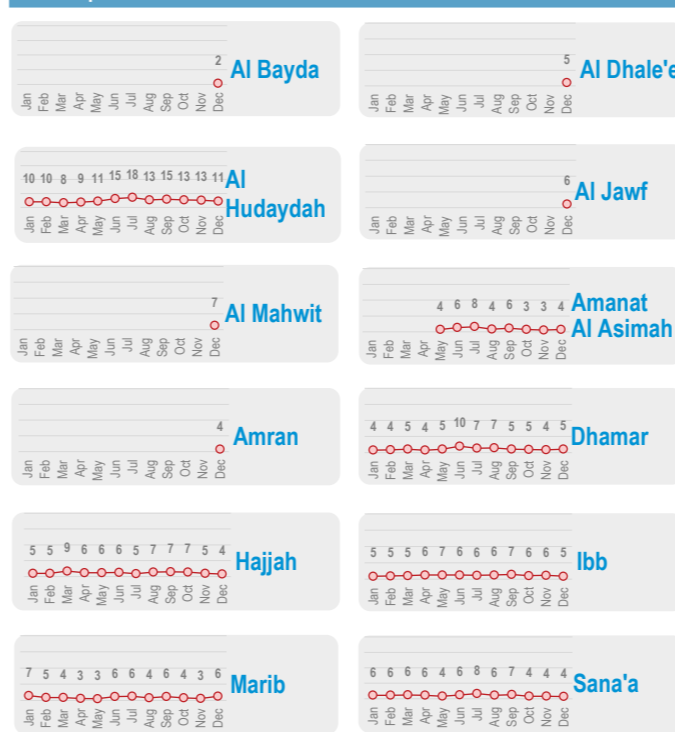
2
Jan Feb Mar Apr May Jun Jul Aug Sep Oct Nov Dec
Al Bayda

5
Jan Feb Mar Apr May Jun Jul Aug Sep Oct Nov Dec
Al Dhale'e

10 10 8 9 11 15 18 13 15 13 13 11
Jan Feb Mar Apr May Jun Jul Aug Sep Oct Nov Dec
Al Hudaydah

6
Jan Feb Mar Apr May Jun Jul Aug Sep Oct Nov Dec
Al Jawf

7
Jan Feb Mar Apr May Jun Jul Aug Sep Oct Nov Dec
Al Mahwit

4 6 8 4 6 3 3 4
Jan Feb Mar Apr May Jun Jul Aug Sep Oct Nov Dec
Amanat Al Asimah

4
Jan Feb Mar Apr May Jun Jul Aug Sep Oct Nov Dec
Amran

4 4 5 4 5 10 7 7 5 5 4 5
Jan Feb Mar Apr May Jun Jul Aug Sep Oct Nov Dec
Dhamar

5 5 9 6 6 6 5 7 7 7 5 4
Jan Feb Mar Apr May Jun Jul Aug Sep Oct Nov Dec
Hajjah

5 5 5 6 7 6 6 6 7 6 6 5
Jan Feb Mar Apr May Jun Jul Aug Sep Oct Nov Dec
Ibb

7 5 4 3 3 6 6 4 6 4 3 6
Jan Feb Mar Apr May Jun Jul Aug Sep Oct Nov Dec
Marib

6 6 6 6 4 6 8 6 7 4 4 4
Jan Feb Mar Apr May Jun Jul Aug Sep Oct Nov Dec
Sana'a